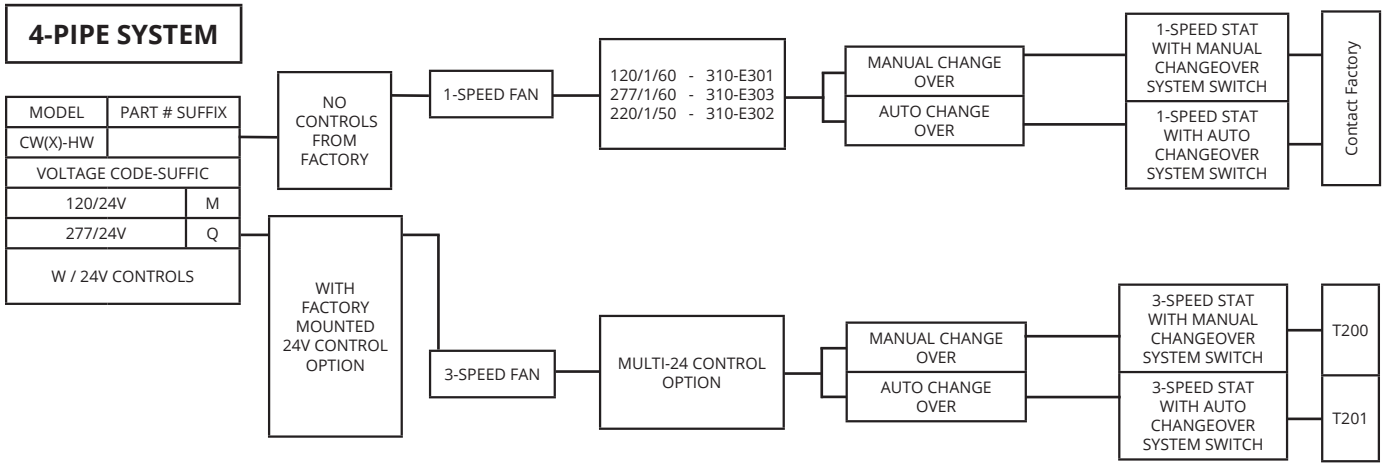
4-PIPE SYSTEM

| MODEL | PART # SUFFIX |
|---|---|
| CW(X)-HW | |
| VOLTAGE CODE-SUFFIC | |
| 120/24V | M |
| 277/24V | Q |
| W / 24V CONTROLS | |

NO CONTROLS FROM FACTORY

1-SPEED FAN

120/1/60 - 310-E301
277/1/60 - 310-E303
220/1/50 - 310-E302

MANUAL CHANGE OVER

AUTO CHANGE OVER

1-SPEED STAT WITH MANUAL CHANGEOVER SYSTEM SWITCH

1-SPEED STAT WITH AUTO CHANGEOVER SYSTEM SWITCH

Contact Factory

WITH FACTORY MOUNTED 24V CONTROL OPTION

3-SPEED FAN

MULTI-24 CONTROL OPTION

MANUAL CHANGE OVER

AUTO CHANGE OVER

3-SPEED STAT WITH MANUAL CHANGEOVER SYSTEM SWITCH

3-SPEED STAT WITH AUTO CHANGEOVER SYSTEM SWITCH

T200

T201